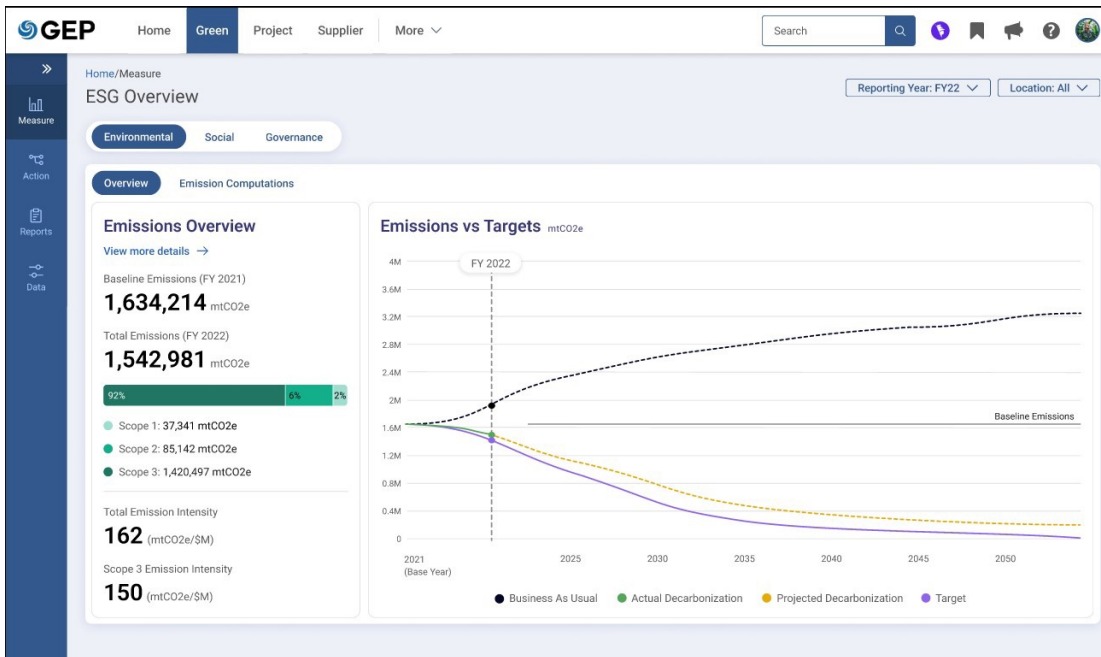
GEP Home Green Project Supplier More

Search

Measure
Action
Reports
Data

Home/Measure
ESG Overview

Reporting Year: FY22
Location: All

Environmental Social Governance

Overview Emission Computations

Emissions Overview
View more details →
Baseline Emissions (FY 2021)
1,634,214 mtCO2e
Total Emissions (FY 2022)
1,542,981 mtCO2e
92% 6% 2%
Scope 1: 37,341 mtCO2e
Scope 2: 85,142 mtCO2e
Scope 3: 1,420,497 mtCO2e
Total Emission Intensity
162 (mtCO2e/$M)
Scope 3 Emission Intensity
150 (mtCO2e/$M)

Emissions vs Targets mtCO2e
FY 2022
4M
3.6M
3.2M
2.8M
2.4M
2M
1.6M
1.2M
0.8M
0.4M
0
Baseline Emissions
2021 (Base Year) 2025 2030 2035 2040 2045 2050
Business As Usual Actual Decarbonization Projected Decarbonization Target